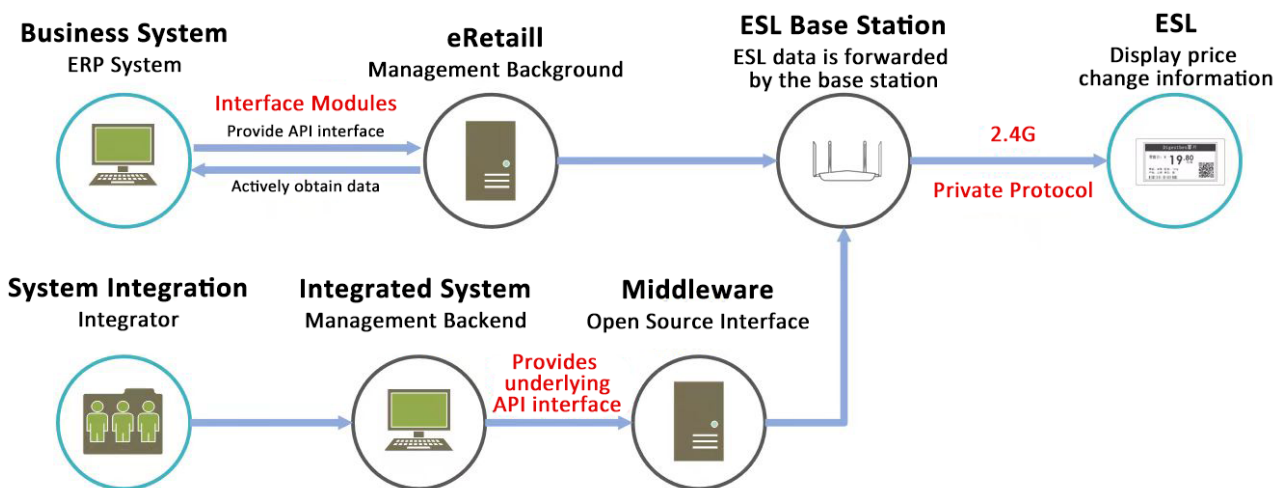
Business System
ERP System

eRetaill
Management Background

ESL Base Station
ESL data is forwarded by the base station

ESL
Display price change information

Interface Modules
Provide API interface
Actively obtain data

2.4G
Private Protocol

19.80

System Integration
Integrator

Integrated System
Management Backend

Middleware
Open Source Interface

Provides underlying API interface